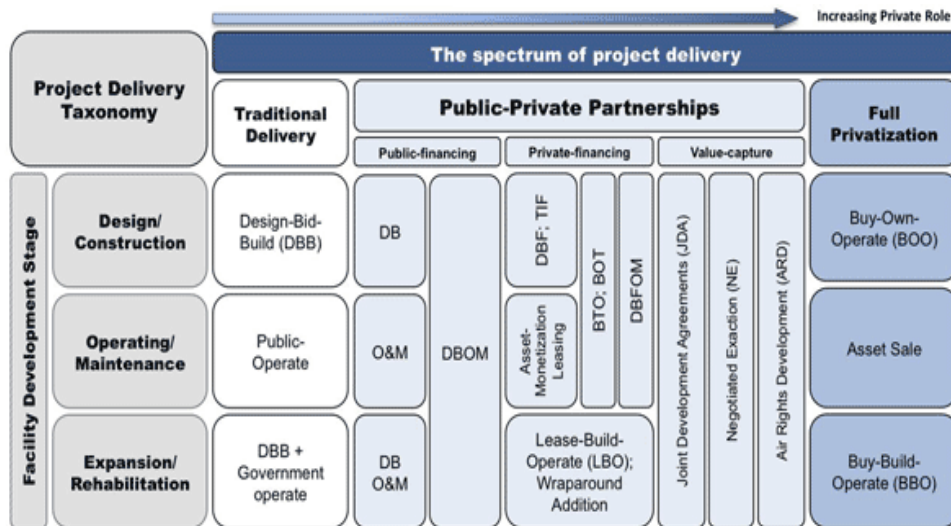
Increasing Private Role

The spectrum of project delivery

Project Delivery Taxonomy

Traditional Delivery

Public-Private Partnerships

Public-financing

Private-financing

Value-capture

Full Privatization

Facility Development Stage

Design/ Construction

Design-Bid-Build (DBB)

DB

DBOM

DBF; TIF

BTO; BOT

DBFOM

Joint Development Agreements (JDA)

Negotiated Exaction (NE)

Air Rights Development (ARD)

Buy-Own-Operate (BOO)

Operating/ Maintenance

Public-Operate

O&M

Asset-Monetization Leasing

Asset Sale

Expansion/ Rehabilitation

DBB + Government operate

DB O&M

Lease-Build-Operate (LBO); Wraparound Addition

Buy-Build-Operate (BBO)